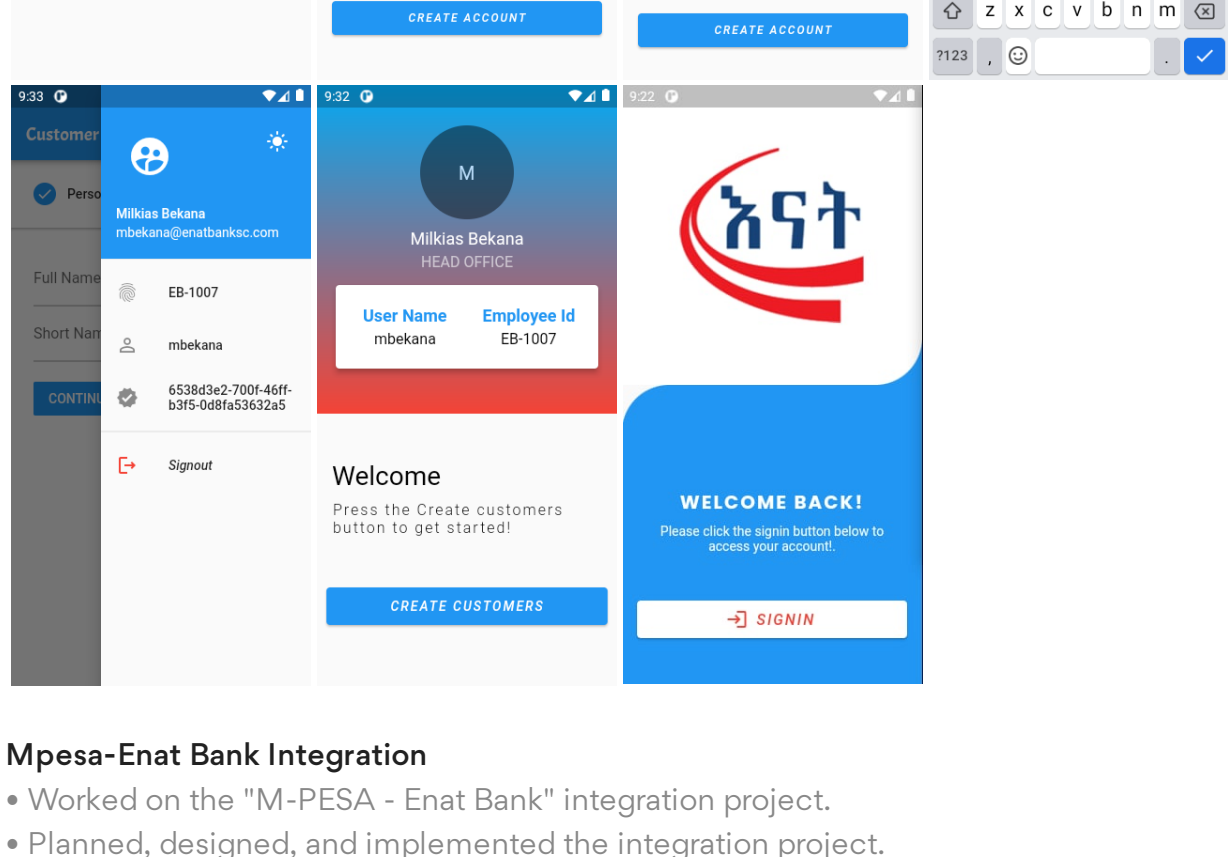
CREATE ACCOUNT

CREATE ACCOUNT

z x c v b n m

?123 , .

9:33

Customer

Perso

Full Name

Short Nam

CONTINU

Milkias Bekana
mbekana@enatbanksc.com

EB-1007

mbekana

6538d3e2-700f-46ff-b3f5-0d8fa53632a5

Signout

9:32

M

Milkias Bekana
HEAD OFFICE

| User Name | Employee Id |
|---|---|
| mbekana | EB-1007 |

Welcome

Press the Create customers button to get started!

CREATE CUSTOMERS

9:22

እናት

WELCOME BACK!

Please click the signin button below to access your account!.

SIGNIN

Mpesa-Enat Bank Integration

• Worked on the "M-PESA - Enat Bank" integration project.

• Planned, designed, and implemented the integration project.